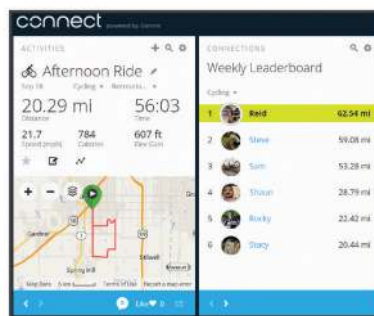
connect powered by Garmin

ACTIVITIES

Afternoon Ride

Sep 18 Cycling Rewards

20.29 mi
Distance

56:03
Time

21.7
Speed (mph)

784
Calories

607 ft
Elev Gain

Gardner

Spring Hill

Edgerton

Like 9

CONNECTIONS

Weekly Leaderboard

Cycling

| 1 | Reid | 62.54 mi |
|---|---|---|
| 2 | Steve | 59.08 mi |
| 3 | Sam | 53.28 mi |
| 4 | Shaun | 28.79 mi |
| 5 | Rocky | 22.42 mi |
| 6 | Stacy | 20.44 mi |